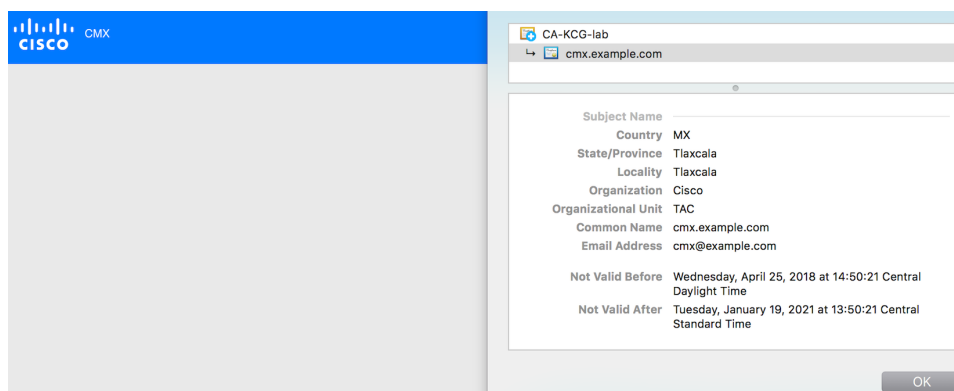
cisco CMX

CA-KCG-lab
cmx.example.com

Subject Name
Country MX
State/Province Tlaxcala
Locality Tlaxcala
Organization Cisco
Organizational Unit TAC
Common Name cmx.example.com
Email Address cmx@example.com

Not Valid Before Wednesday, April 25, 2018 at 14:50:21 Central Daylight Time
Not Valid After Tuesday, January 19, 2021 at 13:50:21 Central Standard Time

OK